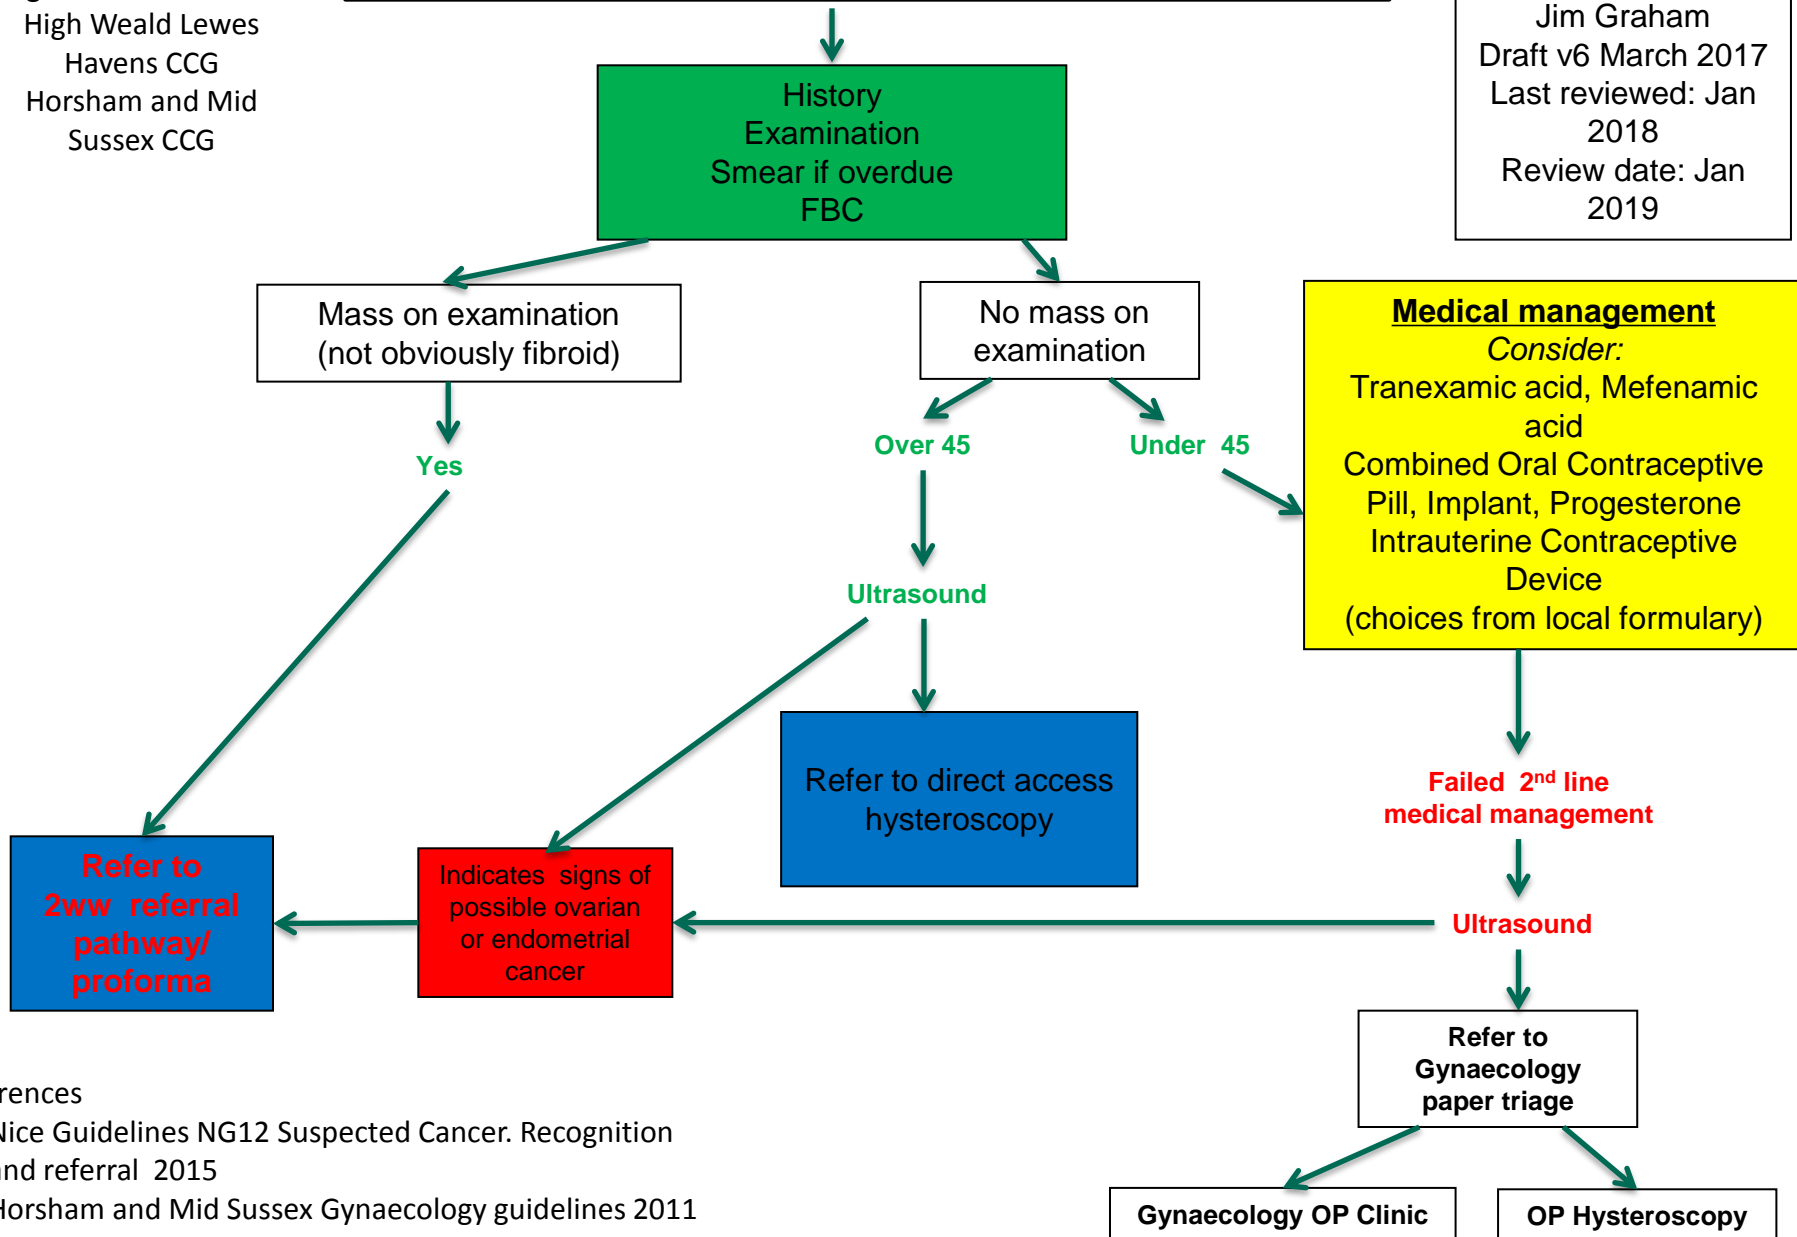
High Weald Lewes Havens CCG Horsham and Mid Sussex CCG

Jim Graham
Draft v6 March 2017
Last reviewed: Jan 2018
Review date: Jan 2019

History
Examination
Smear if overdue
FBC

Mass on examination (not obviously fibroid)

Yes

No mass on examination

Over 45

Under 45

Ultrasound

**Medical management**
*Consider:*
Tranexamic acid, Mefenamic acid
Combined Oral Contraceptive Pill, Implant, Progesterone Intrauterine Contraceptive Device
(choices from local formulary)

Refer to direct access hysteroscopy

Failed $2^{nd}$ line medical management

Refer to 2ww referral pathway/ proforma

Indicates signs of possible ovarian or endometrial cancer

Ultrasound

Refer to Gynaecology paper triage

Gynaecology OP Clinic

OP Hysteroscopy

rences
Nice Guidelines NG12 Suspected Cancer. Recognition nd referral 2015
Horsham and Mid Sussex Gynaecology guidelines 2011